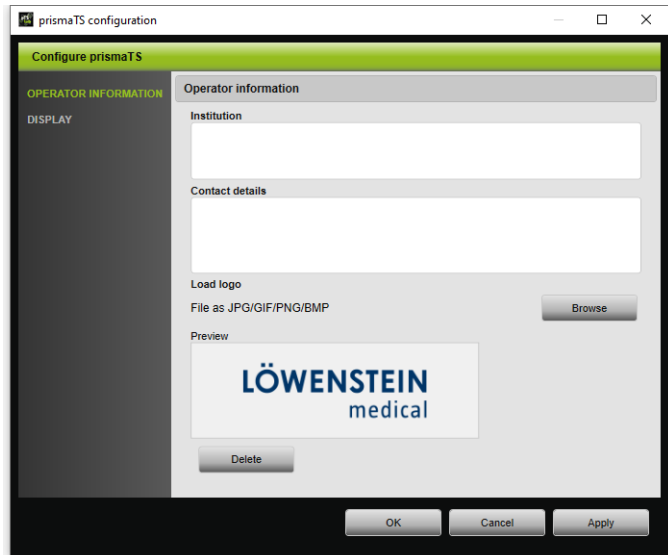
prismaTS configuration

Configure prismaTS

OPERATOR INFORMATION
DISPLAY

Operator information

Institution

Contact details

Load logo

File as JPG/GIF/PNG/BMP

Browse

Preview

LÖWENSTEIN
medical

Delete

OK
Cancel
Apply